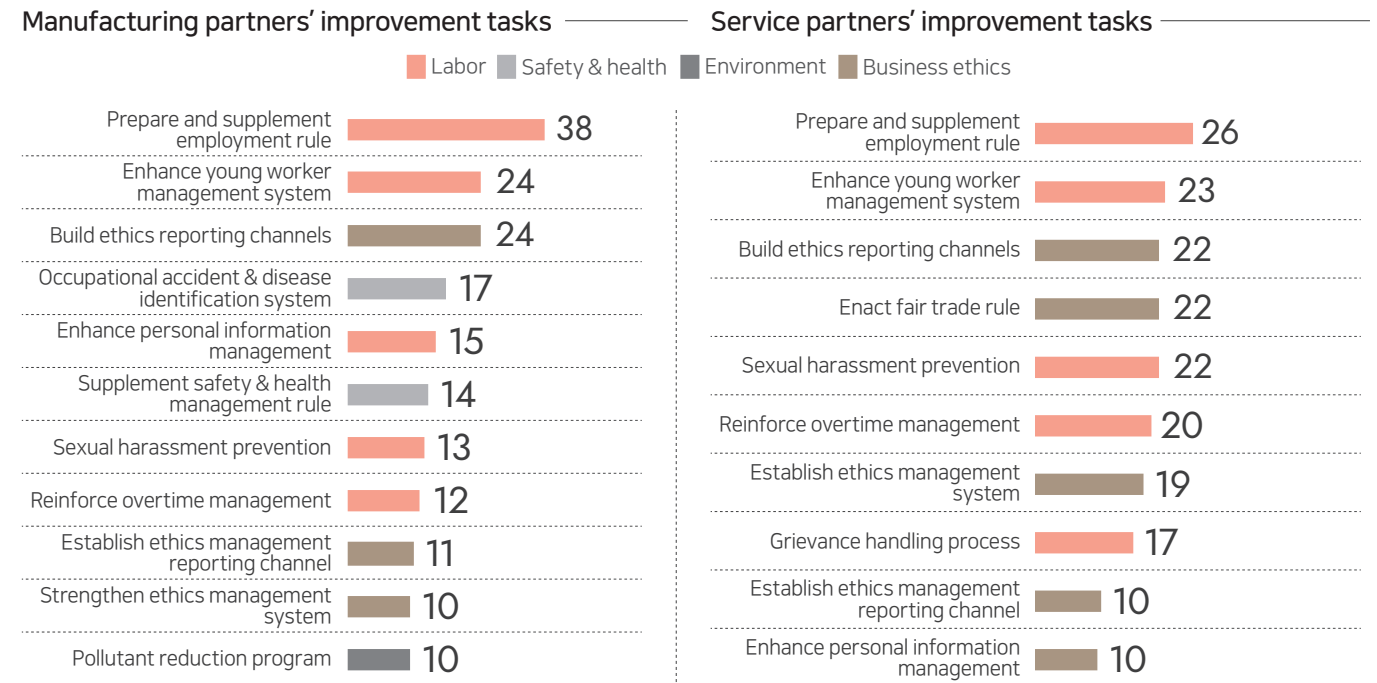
Manufacturing partners' improvement tasks

Service partners' improvement tasks

Labor Safety & health Environment Business ethics

| Manufacturing partners' improvement tasks | |
|---|---|
| Prepare and supplement employment rule | 38 |
| Enhance young worker management system | 24 |
| Build ethics reporting channels | 24 |
| Occupational accident & disease identification system | 17 |
| Enhance personal information management | 15 |
| Supplement safety & health management rule | 14 |
| Sexual harassment prevention | 13 |
| Reinforce overtime management | 12 |
| Establish ethics management reporting channel | 11 |
| Strengthen ethics management system | 10 |
| Pollutant reduction program | 10 |

| Service partners' improvement tasks | |
|---|---|
| Prepare and supplement employment rule | 26 |
| Enhance young worker management system | 23 |
| Build ethics reporting channels | 22 |
| Enact fair trade rule | 22 |
| Sexual harassment prevention | 22 |
| Reinforce overtime management | 20 |
| Establish ethics management system | 19 |
| Grievance handling process | 17 |
| Establish ethics management reporting channel | 10 |
| Enhance personal information management | 10 |